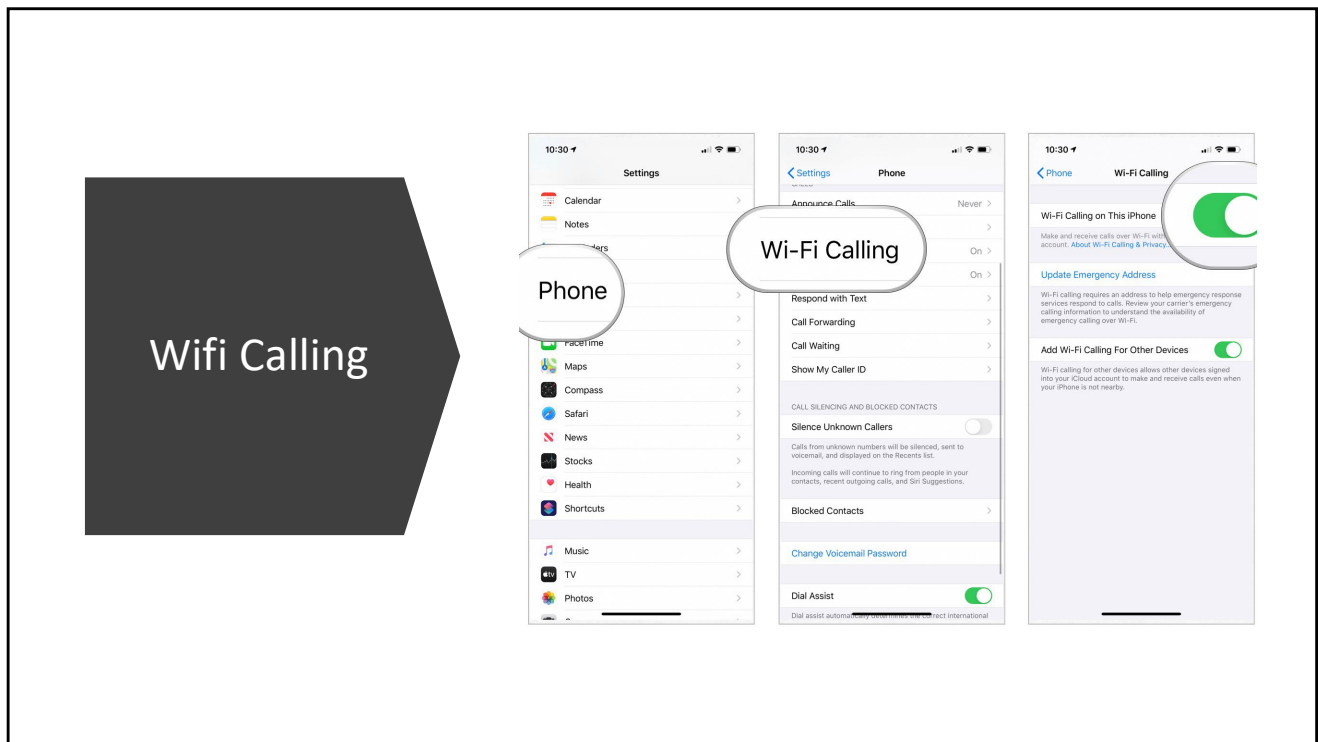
Wifi Calling

10:30

Settings

Calendar

Notes

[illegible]ders

Phone

FaceTime

Maps

Compass

Safari

News

Stocks

Health

Shortcuts

Music

TV

Photos

10:30

Settings

Phone

Announce Calls Never

Wi-Fi Calling

On

On

Respond with Text

Call Forwarding

Call Waiting

Show My Caller ID

CALL SILENCING AND BLOCKED CONTACTS

Silence Unknown Callers

Calls from unknown numbers will be silenced, sent to voicemail, and displayed on the Recents list.

Incoming calls will continue to ring from people in your contacts, recent outgoing calls, and Siri Suggestions.

Blocked Contacts

Change Voicemail Password

Dial Assist

Dial assist automatically determines the correct international

10:30

Phone

Wi-Fi Calling

Wi-Fi Calling on This iPhone

Make and receive calls over Wi-Fi with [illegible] account. About Wi-Fi Calling & Privacy.

Update Emergency Address

Wi-Fi calling requires an address to help emergency response services respond to calls. Review your carrier's emergency calling information to understand the availability of emergency calling over Wi-Fi.

Add Wi-Fi Calling For Other Devices

Wi-Fi calling for other devices allows other devices signed into your iCloud account to make and receive calls even when your iPhone is not nearby.